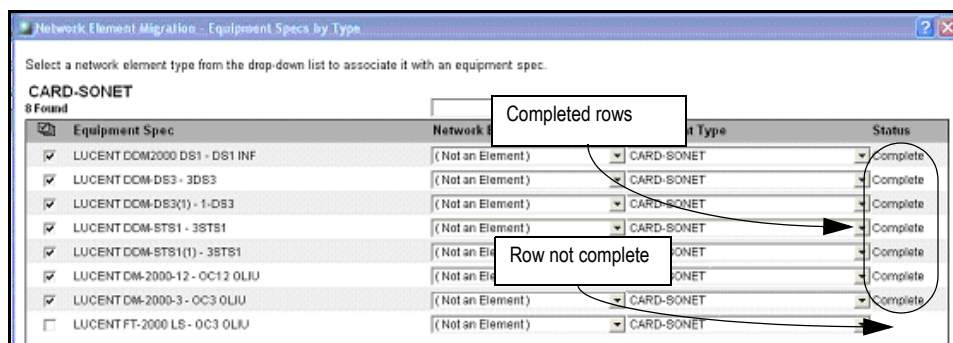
Network Element Migration - Equipment Specs by Type

Select a network element type from the drop-down list to associate it with an equipment spec.

CARD-SONET
8 Found

Completed rows

Row not complete

| | Equipment Spec | Network E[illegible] | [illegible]t Type | Status |
|---|---|---|---|---|
| ☑ | LUCENT DDM2000 DS1 - DS1 INF | (Not an Element) | CARD-SONET | Complete |
| ☑ | LUCENT DDM-DS3 - 3DS3 | (Not an Element) | CARD-SONET | Complete |
| ☑ | LUCENT DDM-DS3(1) - 1-DS3 | (Not an Element) | CARD-SONET | Complete |
| ☑ | LUCENT DDM-STS1 - 3STS1 | (Not an Element) | CARD-SONET | Complete |
| ☑ | LUCENT DDM-STS1(1) - 3STS1 | (Not an Ele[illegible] | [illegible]ONET | Complete |
| ☑ | LUCENT DM-2000-12 - OC12 OLIU | (Not an Ele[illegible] | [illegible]ONET | Complete |
| ☑ | LUCENT DM-2000-3 - OC3 OLIU | (Not an Element) | CARD-SONET | Complete |
| ☐ | LUCENT FT-2000 LS - OC3 OLIU | (Not an Element) | CARD-SONET | |